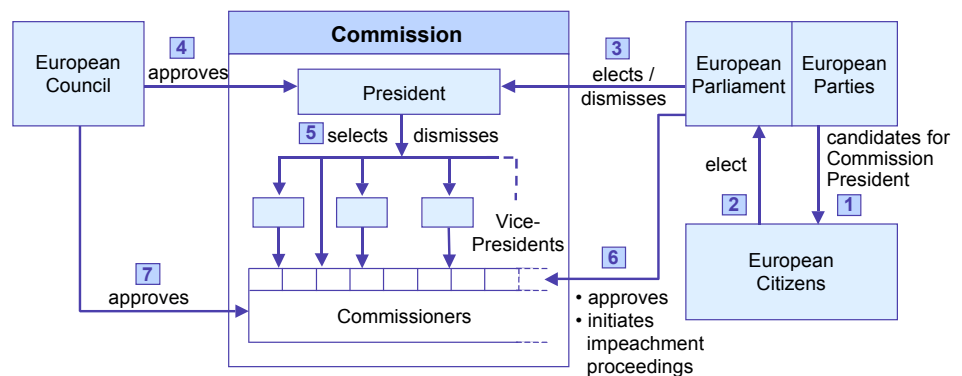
European Council

4 approves

Commission

President

3 elects / dismisses

European Parliament

European Parties

5 selects dismisses

candidates for Commission President

elect

2

1

Vice-Presidents

6

European Citizens

7 approves

Commissioners

• approves
• initiates impeachment proceedings